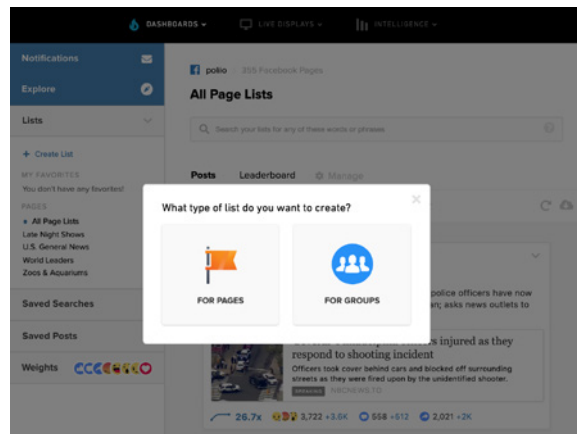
DASHBOARDS ▾ LIVE DISPLAYS ▾ INTELLIGENCE ▾

Notifications

Explore

Lists

+ Create List

MY FAVORITES

You don't have any favorites!

PAGES

• All Page Lists

Late Night Shows

U.S. General News

World Leaders

Zoos & Aquariums

Saved Searches

Saved Posts

Weights

polio · 355 Facebook Pages

All Page Lists

Search your lists for any of these words or phrases

Posts Leaderboard Manage

What type of list do you want to create?

FOR PAGES

FOR GROUPS

police officers have now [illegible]; asks news outlets to

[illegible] injured as they respond to shooting incident

Officers took cover behind cars and blocked off surrounding streets as they were fired upon by the unidentified shooter.

BREAKING

26.7x 3,722 +3.6K 558 +512 2,021 +2K